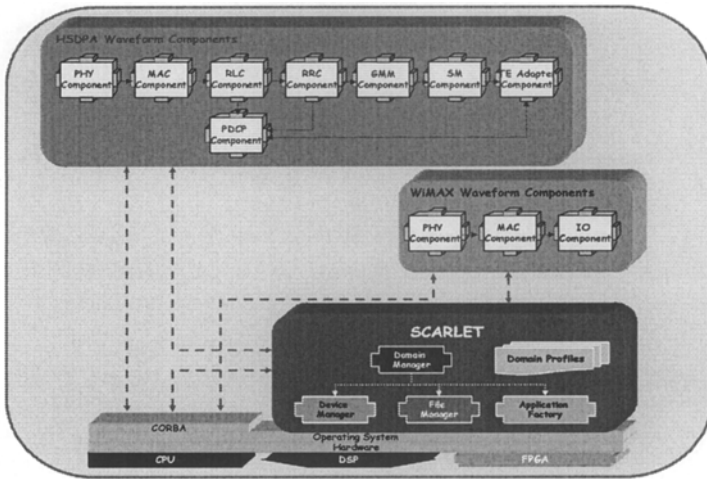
HSDPA Waveform Components

PHY Component

MAC Component

RLC Component

RRC Component

GMM Component

SM Component

TE Adapter Component

PDCP Component

WiMAX Waveform Components

PHY Component

MAC Component

IO Component

SCARLET

Domain Manager

Domain Profiles

Device Manager

File Manager

Application Factory

CORBA

Operating System

Hardware

CPU

DSP

FPGA